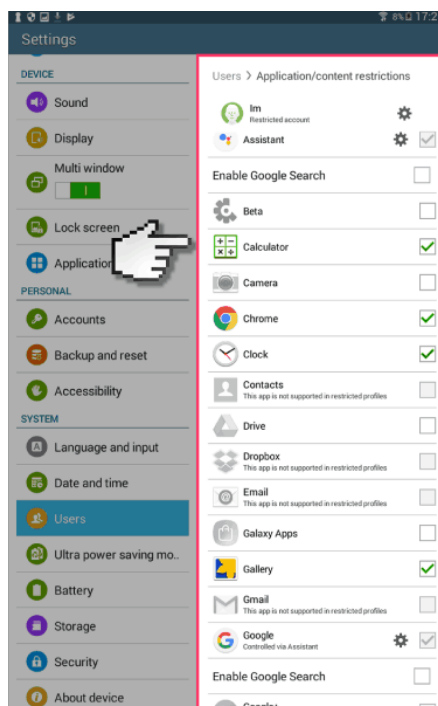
8% 17:2

Settings

DEVICE

Sound

Display

Multi window

Lock screen

Application

PERSONAL

Accounts

Backup and reset

Accessibility

SYSTEM

Language and input

Date and time

Users

Ultra power saving mo..

Battery

Storage

Security

About device

Users > Application/content restrictions

Im
Restricted account

Assistant

Enable Google Search

Beta

Calculator

Camera

Chrome

Clock

Contacts
This app is not supported in restricted profiles

Drive

Dropbox
This app is not supported in restricted profiles

Email
This app is not supported in restricted profiles

Galaxy Apps

Gallery

Gmail
This app is not supported in restricted profiles

Google
Controlled via Assistant

Enable Google Search

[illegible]